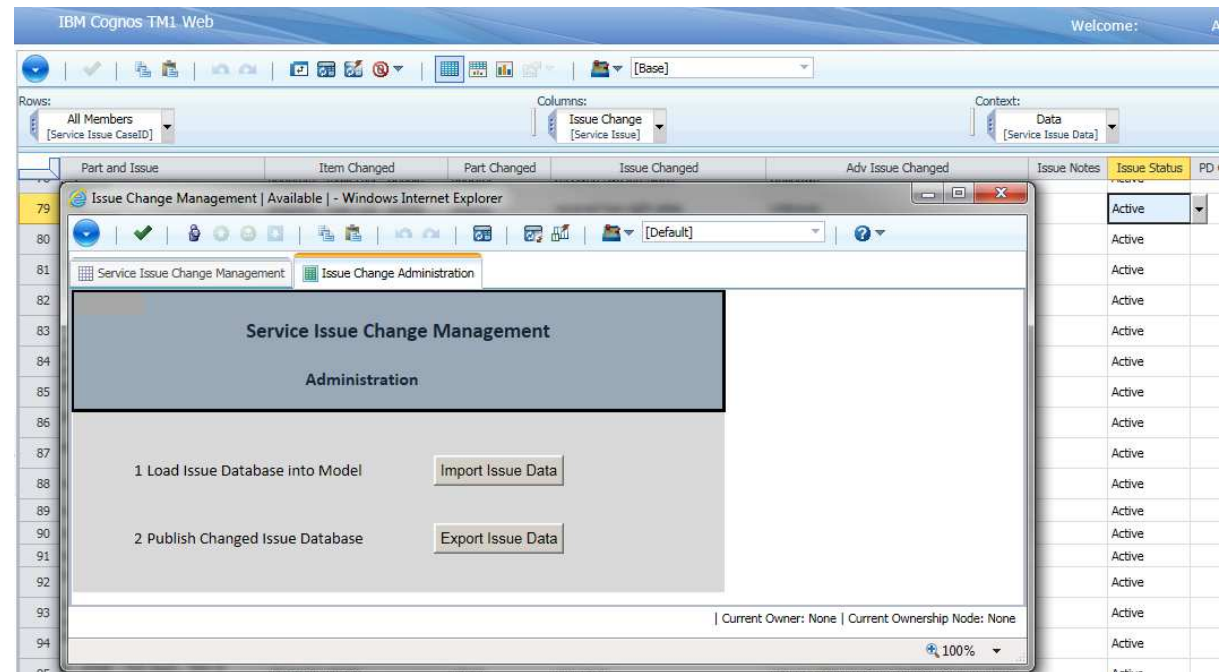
IBM Cognos TM1 Web

Welcome:

[Base]

Rows:
All Members
[Service Issue CaseID]

Columns:
Issue Change
[Service Issue]

Context:
Data
[Service Issue Data]

| Part and Issue | Item Changed | Part Changed | Issue Changed | Adv Issue Changed | Issue Notes | Issue Status | PD |
|---|---|---|---|---|---|---|---|
| 79 | | | | | | Active | |
| 80 | | | | | | Active | |
| 81 | | | | | | Active | |
| 82 | | | | | | Active | |
| 83 | | | | | | Active | |
| 84 | | | | | | Active | |
| 85 | | | | | | Active | |
| 86 | | | | | | Active | |
| 87 | | | | | | Active | |
| 88 | | | | | | Active | |
| 89 | | | | | | Active | |
| 90 | | | | | | Active | |
| 91 | | | | | | Active | |
| 92 | | | | | | Active | |
| 93 | | | | | | Active | |
| 94 | | | | | | Active | |

Issue Change Management | Available | - Windows Internet Explorer

[Default]

Service Issue Change Management
Issue Change Administration

Service Issue Change Management

Administration

1 Load Issue Database into Model
Import Issue Data

2 Publish Changed Issue Database
Export Issue Data

| Current Owner: None | Current Ownership Node: None

100%